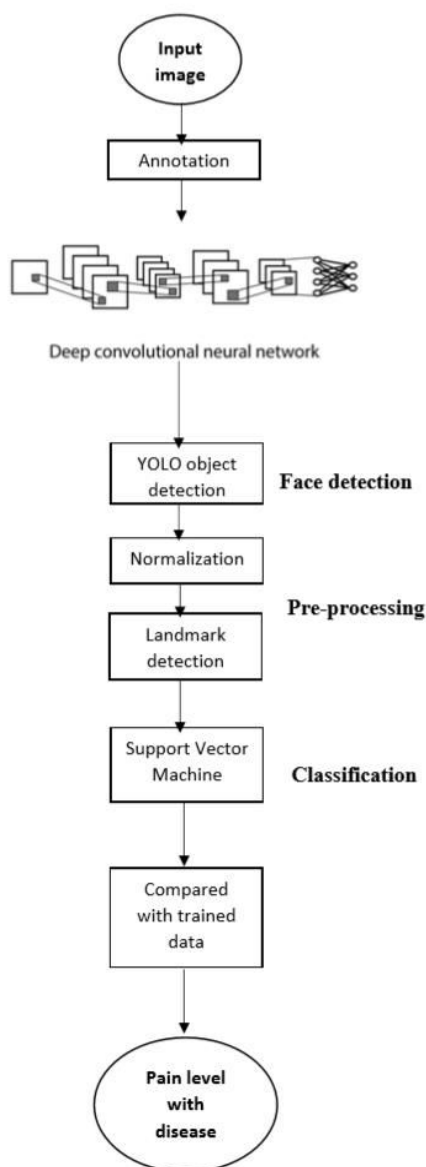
Input image

Annotation

Deep convolutional neural network

YOLO object detection

Face detection

Normalization

Pre-processing

Landmark detection

Support Vector Machine

Classification

Compared with trained data

Pain level with disease